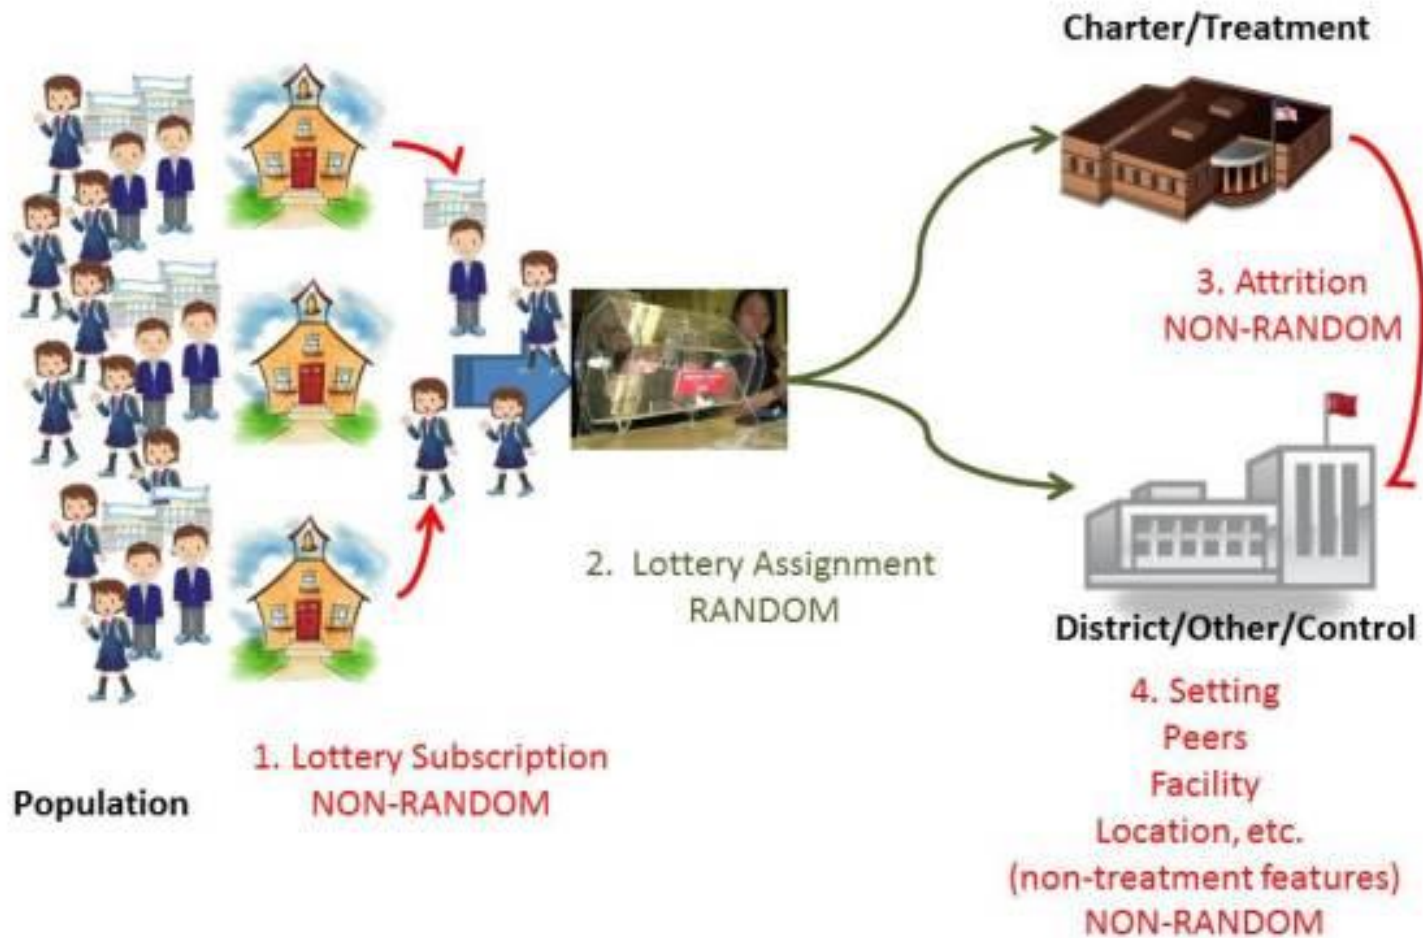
Charter/Treatment

3. Attrition
NON-RANDOM

2. Lottery Assignment
RANDOM

District/Other/Control

4. Setting
Peers
Facility
Location, etc.
(non-treatment features)
NON-RANDOM

1. Lottery Subscription
NON-RANDOM

Population